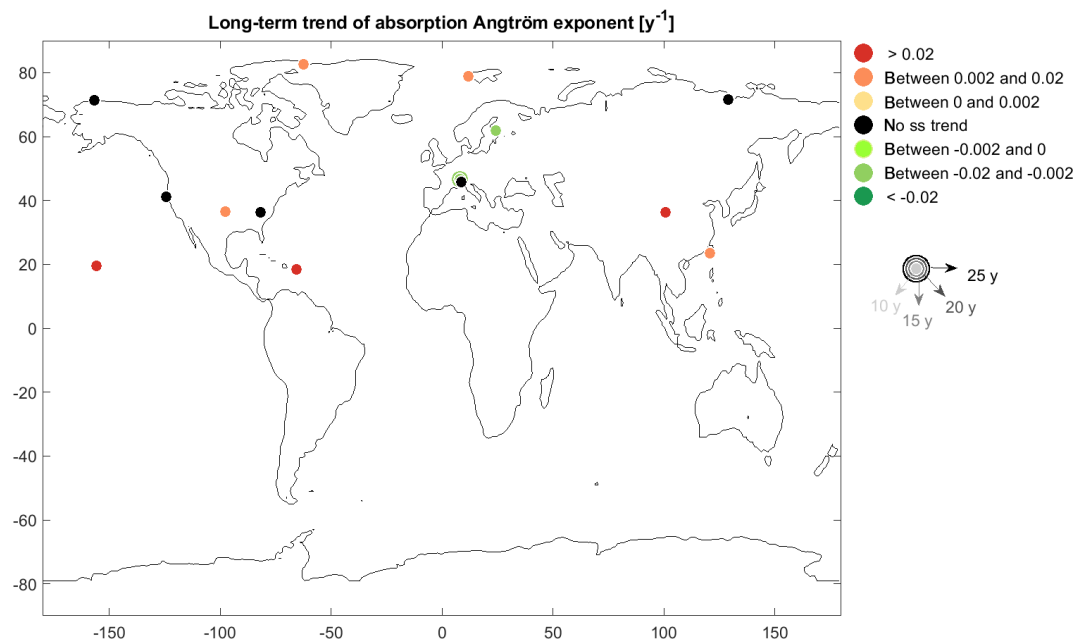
Long-term trend of absorption Angtröm exponent [$y^{-1}$]

80
60
40
20
0
-20
-40
-60
-80

-150 -100 -50 0 50 100 150

> 0.02
Between 0.002 and 0.02
Between 0 and 0.002
No ss trend
Between -0.002 and 0
Between -0.02 and -0.002
< -0.02

25 y
10 y
15 y
20 y